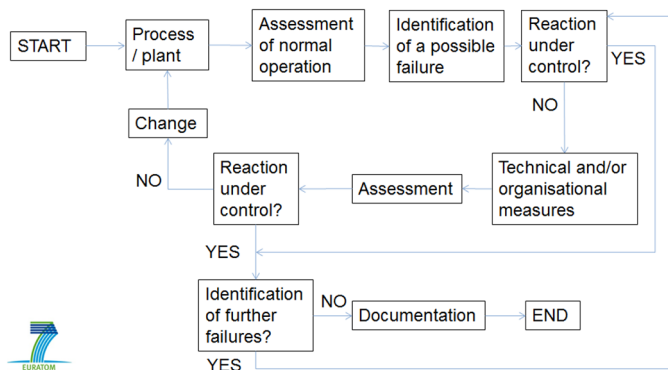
START

Process / plant

Assessment of normal operation

Identification of a possible failure

Reaction under control?

YES

NO

Technical and/or organisational measures

Assessment

Reaction under control?

NO

Change

YES

Identification of further failures?

NO

Documentation

END

YES

EURATOM